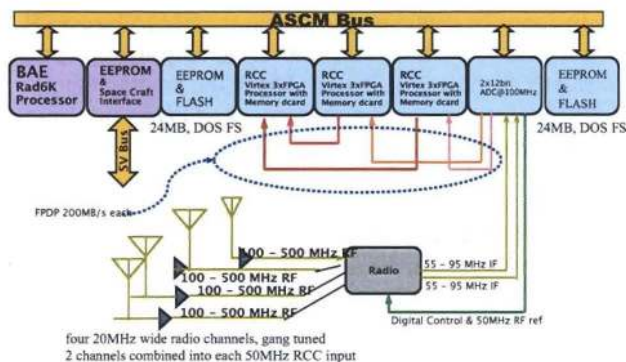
ASCM Bus

BAE Rad6K Processor

EEPROM & Space Craft Interface

EEPROM & FLASH

RCC Virtex 3xFPGA Processor with Memory dcard

RCC Virtex 3xFPGA Processor with Memory dcard

RCC Virtex 3xFPGA Processor with Memory dcard

2x12bit ADC@100MHz

EEPROM & FLASH

24MB, DOS FS

24MB, DOS FS

SV Bus

FPDP 200MB/s each

100 - 500 MHz RF

100 - 500 MHz RF

100 - 500 MHz RF

100 - 500 MHz RF

Radio

55 - 95 MHz IF

55 - 95 MHz IF

Digital Control & 50MHz RF ref

four 20MHz wide radio channels, gang tuned
2 channels combined into each 50MHz RCC input